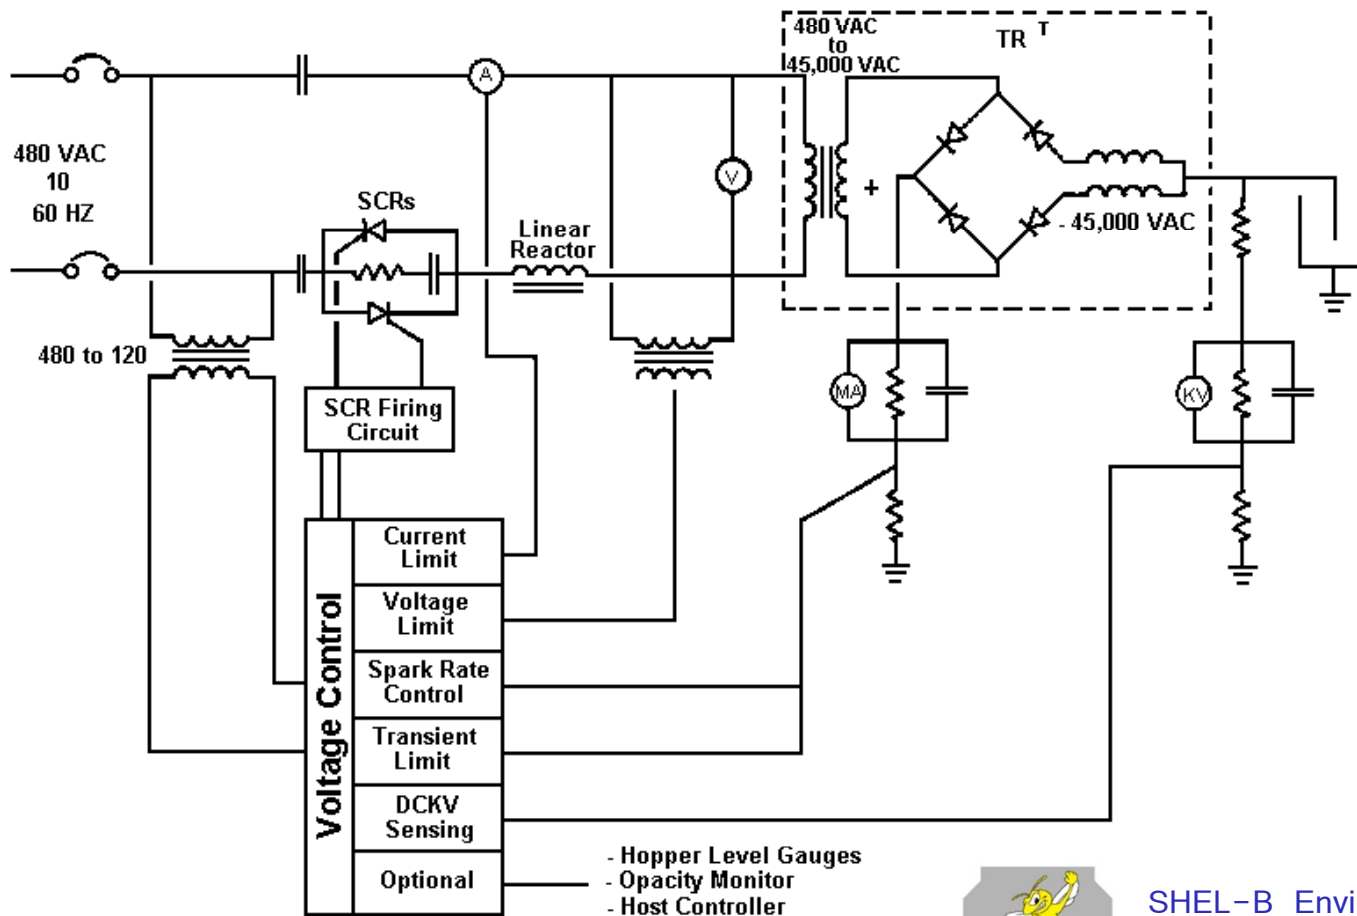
480 VAC
10
60 HZ

480 to 120

SCRs

Linear Reactor

A

V

480 VAC to 45,000 VAC

TR T

+

- 45,000 VAC

MA

KV

SCR Firing Circuit

Voltage Control

Current Limit

Voltage Limit

Spark Rate Control

Transient Limit

DCKV Sensing

Optional

- Hopper Level Gauges
- Opacity Monitor
- Host Controller

SHEL-B Envi